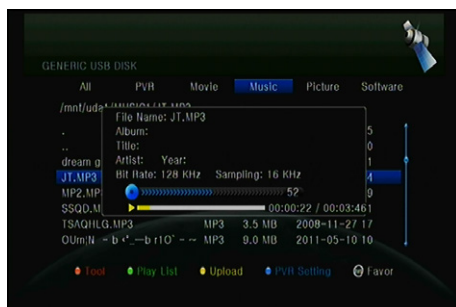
GENERIC USB DISK

All PVR Movie Music Picture Software

/mnt/uda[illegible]/MUSIC/JT.MP3

File Name: JT.MP3
Album:
Title:
Artist: Year:
Bit Rate: 128 KHz Sampling: 16 KHz

52

00:00:22 / 00:03:46

| . | | | 5 |
|---|---|---|---|
| .. | | | 0 |
| dream g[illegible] | | | 0 |
| JT.MP3 | | | 4 |
| MP2.MP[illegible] | | | 9 |
| SSQQ.M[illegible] | | | 1 |
| TSAQHLG.MP3 | MP3 | 3.5 MB | 2008-11-27 17 |
| OUm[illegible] | MP3 | 9.0 MB | 2011-05-10 10 |

Tool Play List Upload PVR Setting Favor